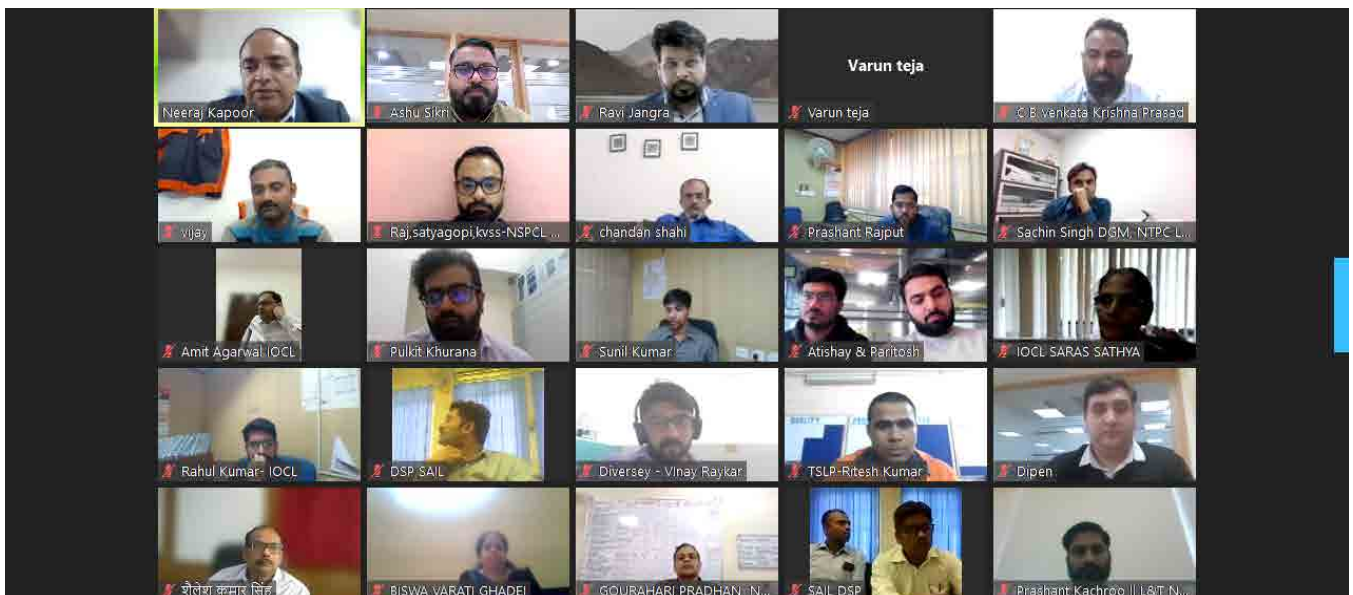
Neeraj Kapoor
Ashu Sikri
Ravi Jangra
Varun teja
Varun teja
C.B.venkata Krishna Prasad
vijay
Raj,satyagopi,kvss-NSPCL ...
chandan shahi
Prashant Rajput
Sachin Singh DGM, NTPC L...
Amit Agarwal IOCL
Pulkit Khurana
Sunil Kumar
Atishay & Paritosh
IOCL SARAS SATHYA
Rahul Kumar- IOCL
DSP SAIL
Diversey - Vinay Raykar
TSLP-Ritesh Kumar
Dipen
शैलेश कुमार सिंह
BISWA VARATI GHADEI
GOURAHARI PRADHAN, N...
SAIL DSP
Prashant Kachroo || L&T N...